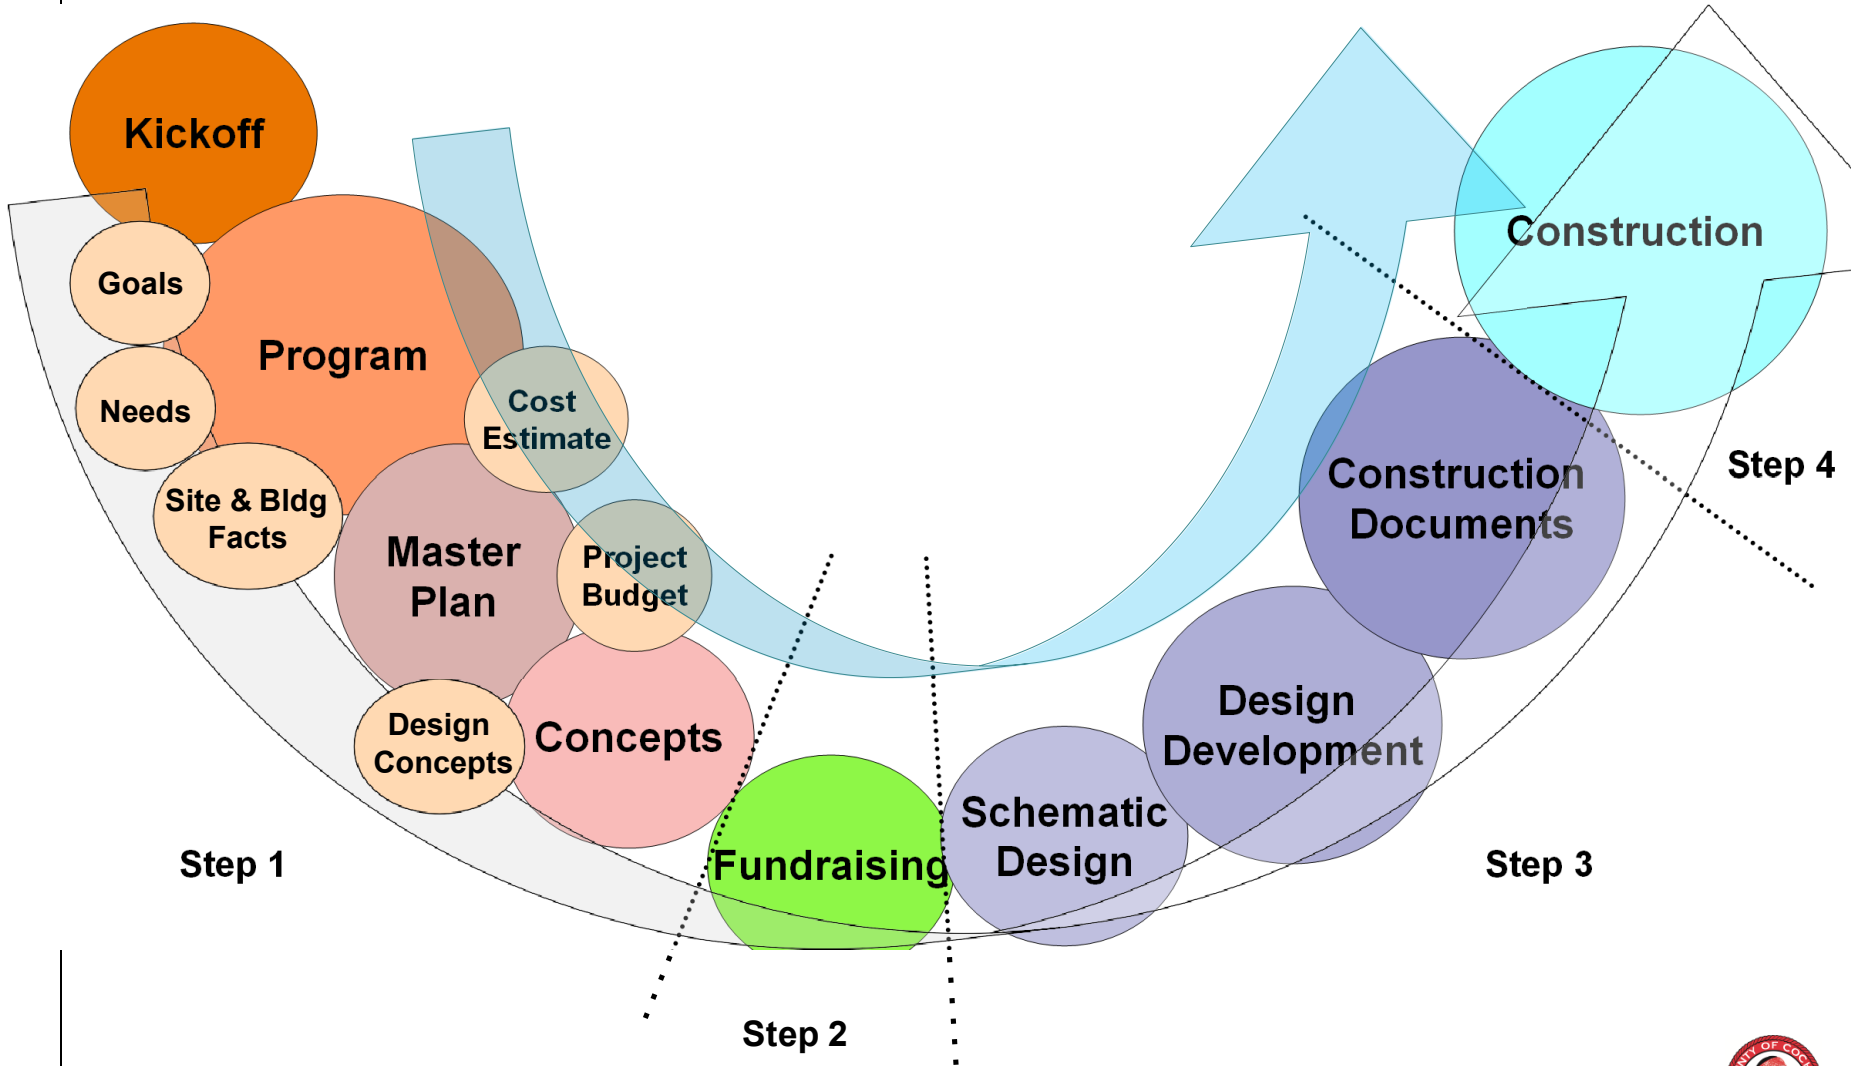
Kickoff

Goals

Program

Needs

Cost Estimate

Site & Bldg Facts

Master Plan

Project Budget

Design Concepts

Concepts

Fundraising

Schematic Design

Design Development

Construction Documents

Construction

Step 1

Step 2

Step 3

Step 4